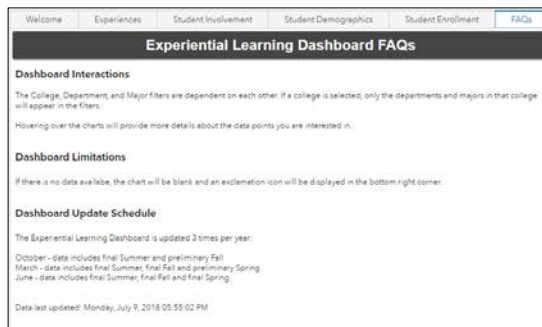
Welcome | Experiences | Student Involvement | Student Demographics | Student Enrollment | FAQs

Experiential Learning Dashboard FAQs

Dashboard Interactions

The College, Department, and Major filters are dependent on each other. If a college is selected, only the departments and majors in that college will appear in the filters.

Hovering over the charts will provide more details about the data points you are interested in.

Dashboard Limitations

If there is no data availabe, the chart will be blank and an exclamation icon will be displayed in the bottom right corner.

Dashboard Update Schedule

The Experiential Learning Dashboard is updated 3 times per year:

October - data includes final Summer and preliminary Fall
March - data includes final Summer, final Fall and preliminary Spring
June - data includes final Summer, final Fall and final Spring

Data last updated: Monday, July 9, 2018 05:55:02 PM